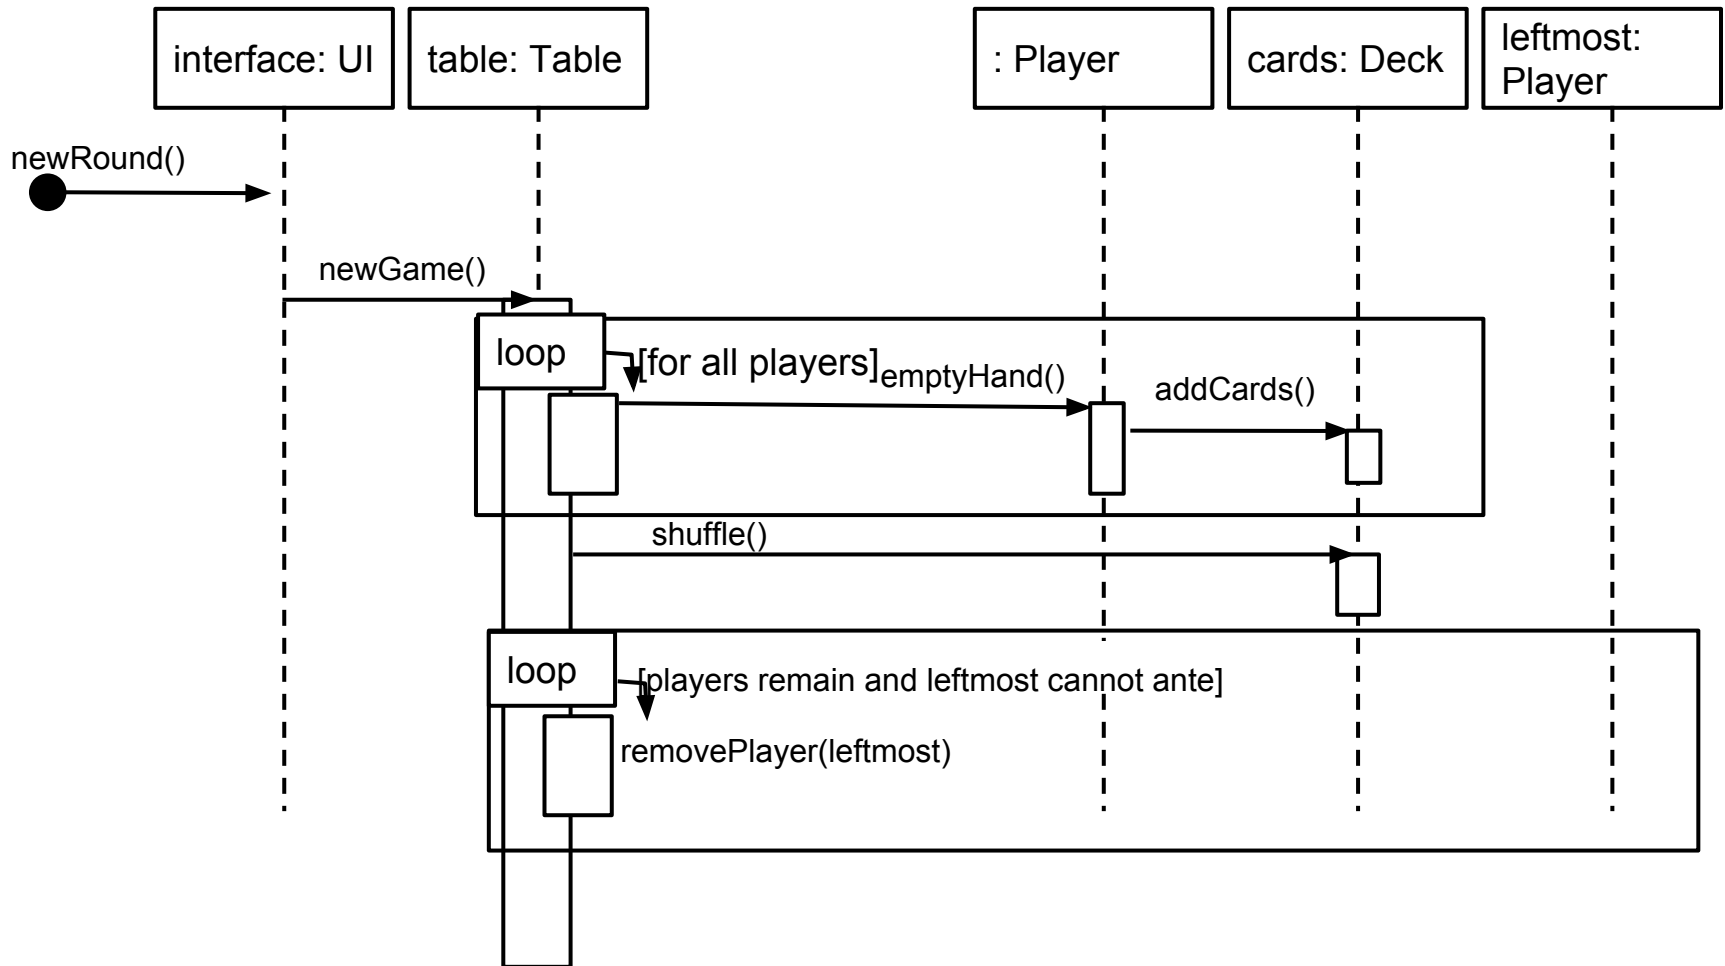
interface: UI

table: Table

: Player

cards: Deck

leftmost: Player

newRound()

newGame()

loop

[for all players]

emptyHand()

addCards()

shuffle()

loop

[players remain and leftmost cannot ante]

removePlayer(leftmost)